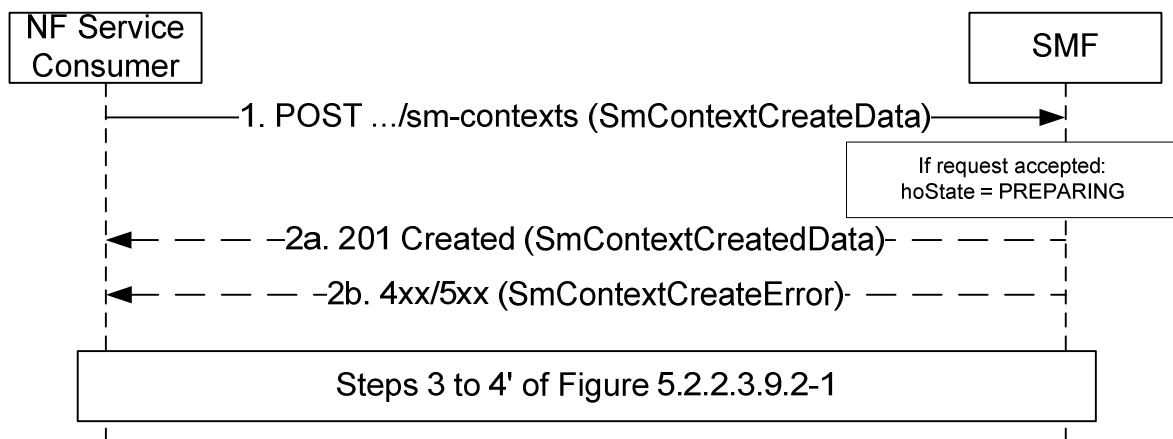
NF Service Consumer

SMF

1. POST .../sm-contexts (SmContextCreateData)

If request accepted:
hoState = PREPARING

2a. 201 Created (SmContextCreatedData)

2b. 4xx/5xx (SmContextCreateError)

Steps 3 to 4' of Figure 5.2.2.3.9.2-1